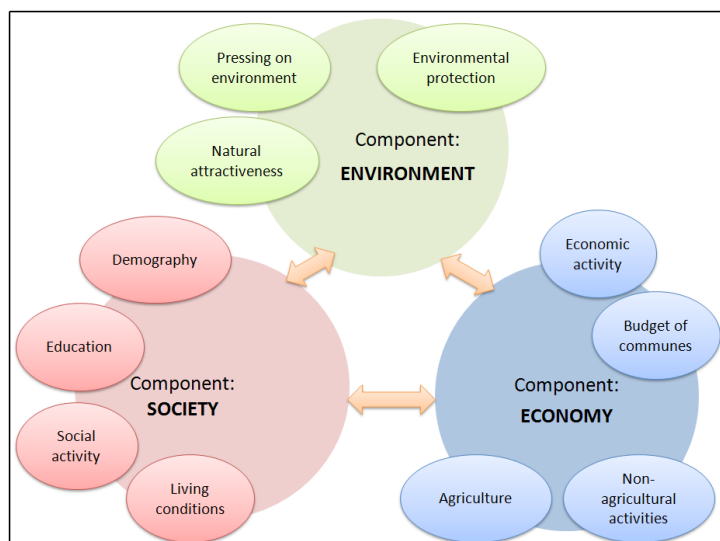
Pressing on environment

Environmental protection

Natural attractiveness

Component: ENVIRONMENT

Demography

Education

Social activity

Living conditions

Component: SOCIETY

Economic activity

Budget of communes

Component: ECONOMY

Agriculture

Non-agricultural activities